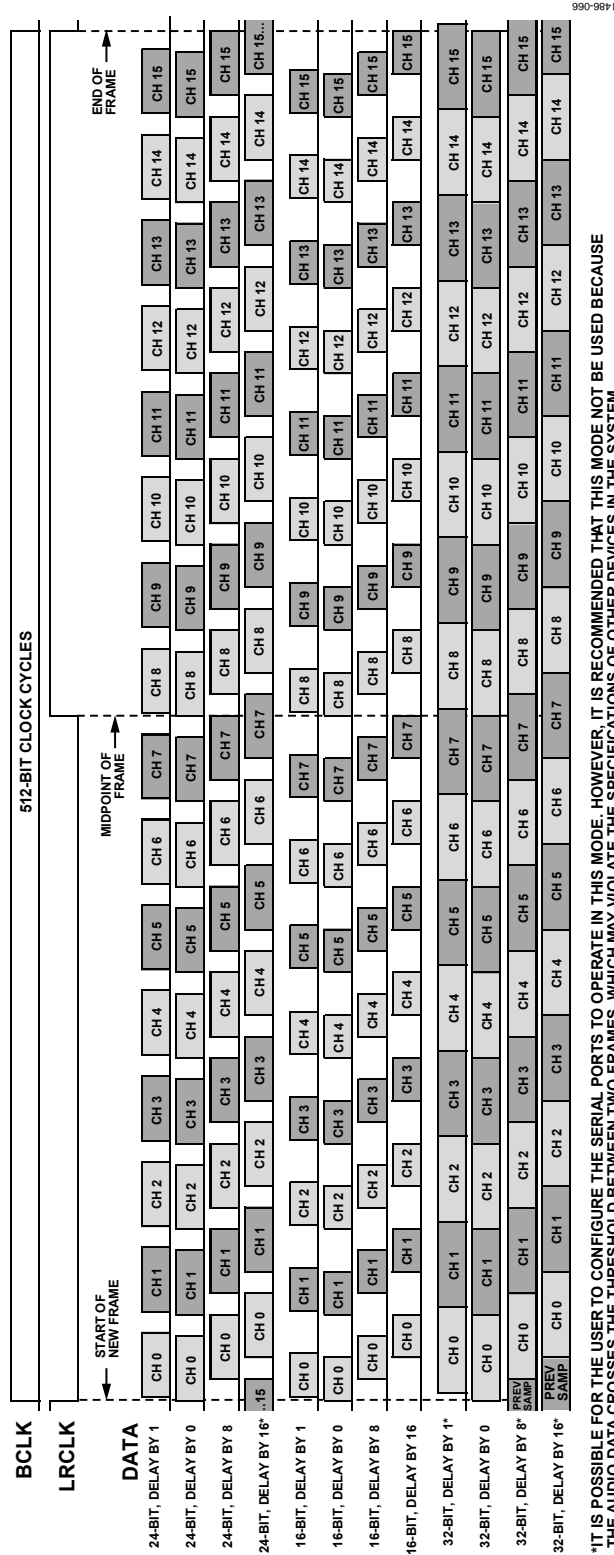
BCLK

LRCLK

DATA

512-BIT CLOCK CYCLES

START OF NEW FRAME

MIDPOINT OF FRAME

END OF FRAME

24-BIT, DELAY BY 1: CH 0 CH 1 CH 2 CH 3 CH 4 CH 5 CH 6 CH 7 CH 8 CH 9 CH 10 CH 11 CH 12 CH 13 CH 14 CH 15

24-BIT, DELAY BY 0: CH 0 CH 1 CH 2 CH 3 CH 4 CH 5 CH 6 CH 7 CH 8 CH 9 CH 10 CH 11 CH 12 CH 13 CH 14 CH 15

24-BIT, DELAY BY 8: CH 0 CH 1 CH 2 CH 3 CH 4 CH 5 CH 6 CH 7 CH 8 CH 9 CH 10 CH 11 CH 12 CH 13 CH 14 CH 15

24-BIT, DELAY BY 16*: ..15 CH 0 CH 1 CH 2 CH 3 CH 4 CH 5 CH 6 CH 7 CH 8 CH 9 CH 10 CH 11 CH 12 CH 13 CH 14 CH 15...

16-BIT, DELAY BY 1: CH 0 CH 1 CH 2 CH 3 CH 4 CH 5 CH 6 CH 7 CH 8 CH 9 CH 10 CH 11 CH 12 CH 13 CH 14 CH 15

16-BIT, DELAY BY 0: CH 0 CH 1 CH 2 CH 3 CH 4 CH 5 CH 6 CH 7 CH 8 CH 9 CH 10 CH 11 CH 12 CH 13 CH 14 CH 15

16-BIT, DELAY BY 8: CH 0 CH 1 CH 2 CH 3 CH 4 CH 5 CH 6 CH 7 CH 8 CH 9 CH 10 CH 11 CH 12 CH 13 CH 14 CH 15

16-BIT, DELAY BY 16: CH 0 CH 1 CH 2 CH 3 CH 4 CH 5 CH 6 CH 7 CH 8 CH 9 CH 10 CH 11 CH 12 CH 13 CH 14 CH 15

32-BIT, DELAY BY 1*: CH 0 CH 1 CH 2 CH 3 CH 4 CH 5 CH 6 CH 7 CH 8 CH 9 CH 10 CH 11 CH 12 CH 13 CH 14 CH 15

32-BIT, DELAY BY 0: CH 0 CH 1 CH 2 CH 3 CH 4 CH 5 CH 6 CH 7 CH 8 CH 9 CH 10 CH 11 CH 12 CH 13 CH 14 CH 15

32-BIT, DELAY BY 8*: PREV SAMP CH 0 CH 1 CH 2 CH 3 CH 4 CH 5 CH 6 CH 7 CH 8 CH 9 CH 10 CH 11 CH 12 CH 13 CH 14 CH 15

32-BIT, DELAY BY 16*: PREV SAMP CH 0 CH 1 CH 2 CH 3 CH 4 CH 5 CH 6 CH 7 CH 8 CH 9 CH 10 CH 11 CH 12 CH 13 CH 14 CH 15

*IT IS POSSIBLE FOR THE USER TO CONFIGURE THE SERIAL PORTS TO OPERATE IN THIS MODE. HOWEVER, IT IS RECOMMENDED THAT THIS MODE NOT BE USED BECAUSE THE AUDIO DATA CROSSES THE THRESHOLD BETWEEN TWO FRAMES, WHICH MAY VIOLATE THE SPECIFICATIONS OF OTHER DEVICES IN THE SYSTEM.

990-98Þ1